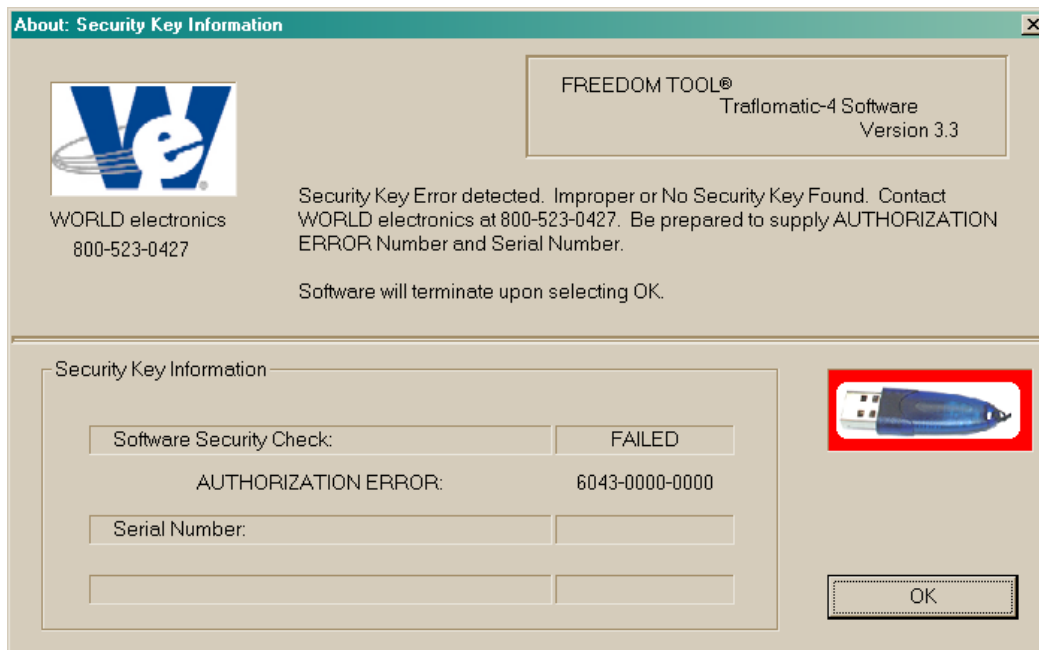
About: Security Key Information

FREEDOM TOOL®
Traflomatic-4 Software
Version 3.3

WORLD electronics
800-523-0427

Security Key Error detected. Improper or No Security Key Found. Contact WORLD electronics at 800-523-0427. Be prepared to supply AUTHORIZATION ERROR Number and Serial Number.

Software will terminate upon selecting OK.

Security Key Information

| Software Security Check: | FAILED |
|---|---|
| AUTHORIZATION ERROR: | 6043-0000-0000 |
| Serial Number: | |

OK